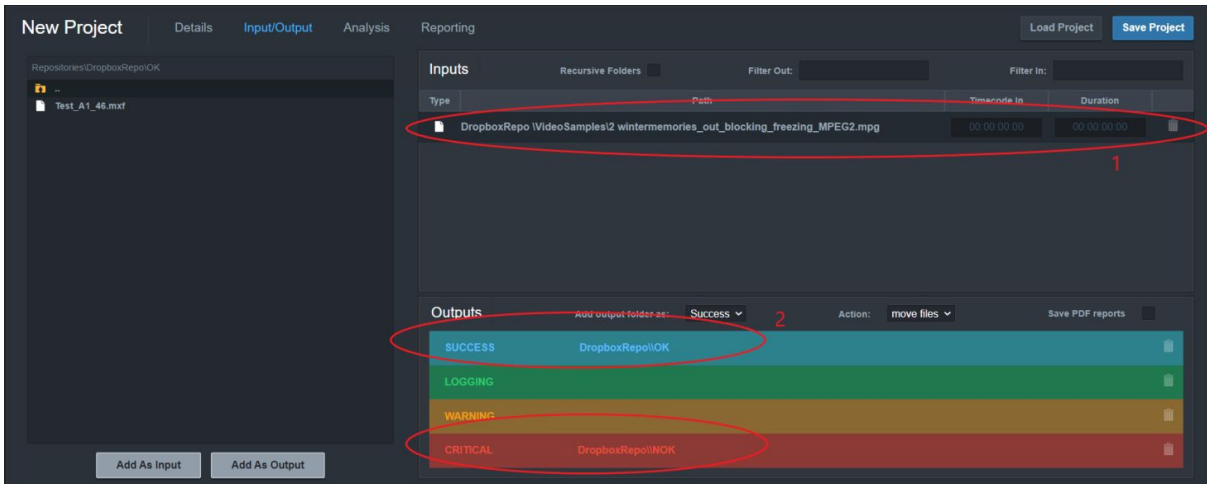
New Project Details Input/Output Analysis Reporting

Load Project Save Project

Repositories\DropboxRepo\OK

..

Test_A1_46.mxf

Add As Input Add As Output

Inputs Recursive Folders Filter Out: Filter In:

| Type | Path | Timecode In | Duration |
|---|---|---|---|
| | DropboxRepo \VideoSamples\2 wintermemories_out_blocking_freezing_MPEG2.mpg | 00:00:00:00 | 00:00:00:00 |

1

Outputs Add output folder as: Success 2 Action: move files Save PDF reports

SUCCESS DropboxRepo\\OK

LOGGING

WARNING

CRITICAL DropboxRepo\\NOK